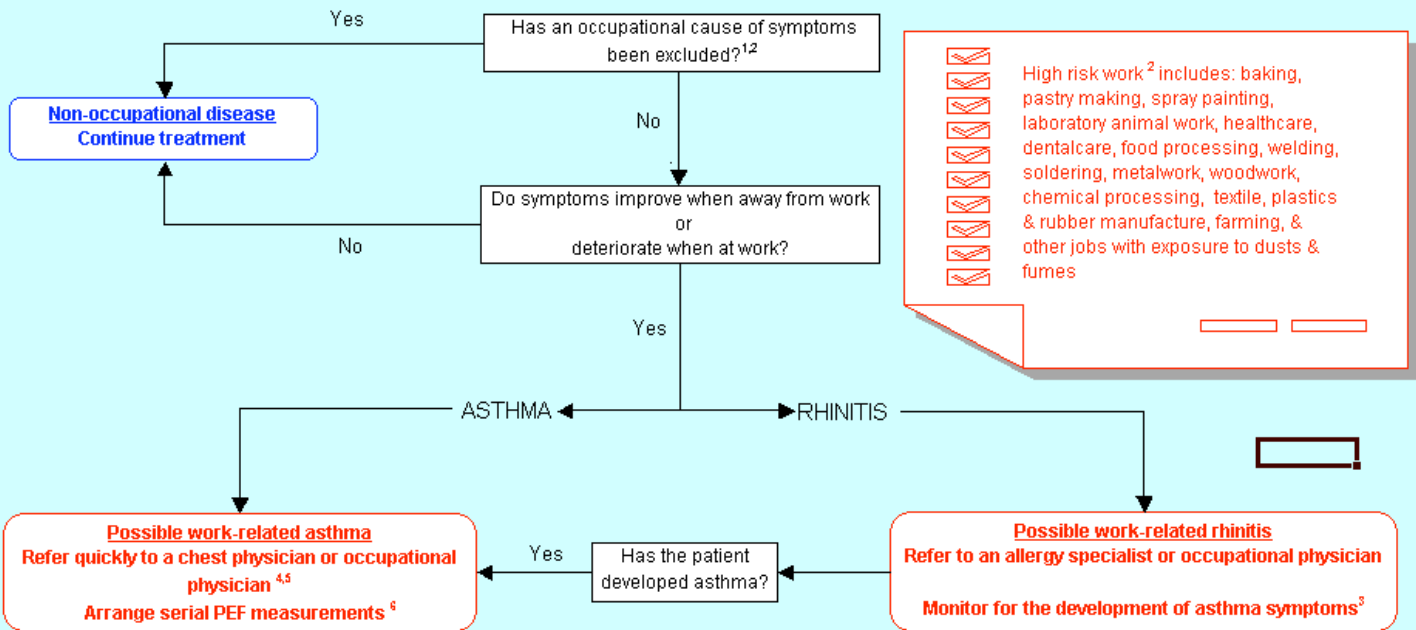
Yes

Has an occupational cause of symptoms been excluded?$^{1,2}$

Non-occupational disease
Continue treatment

No

Do symptoms improve when away from work or deteriorate when at work?

No

Yes

High risk work $^{2}$ includes: baking, pastry making, spray painting, laboratory animal work, healthcare, dentalcare, food processing, welding, soldering, metalwork, woodwork, chemical processing, textile, plastics & rubber manufacture, farming, & other jobs with exposure to dusts & fumes

ASTHMA

RHINITIS

Possible work-related asthma
Refer quickly to a chest physician or occupational physician $^{4,5}$
Arrange serial PEF measurements $^{6}$

Yes

Has the patient developed asthma?

Possible work-related rhinitis
Refer to an allergy specialist or occupational physician

Monitor for the development of asthma symptoms$^{3}$